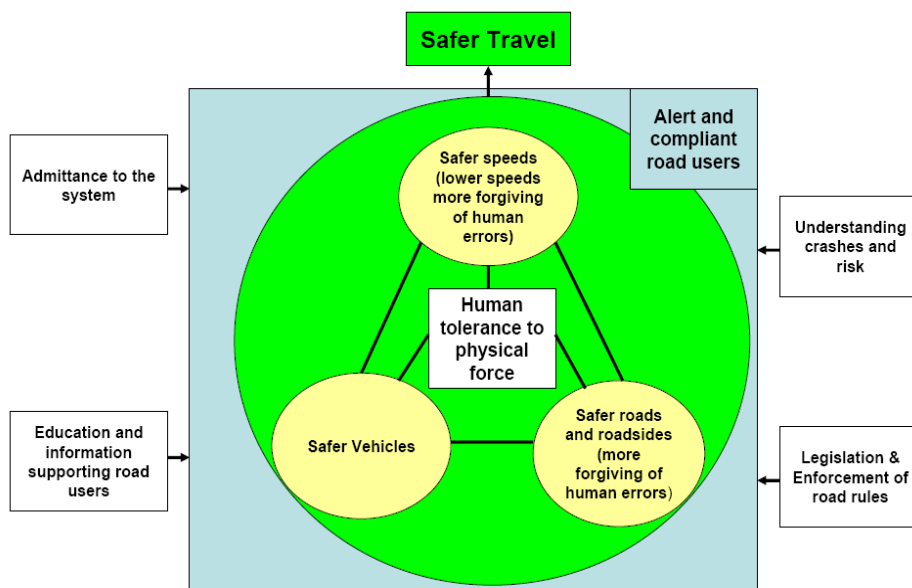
Safer Travel

Alert and compliant road users

Admittance to the system

Understanding crashes and risk

Safer speeds (lower speeds more forgiving of human errors)

Human tolerance to physical force

Safer Vehicles

Safer roads and roadsides (more forgiving of human errors)

Education and information supporting road users

Legislation & Enforcement of road rules